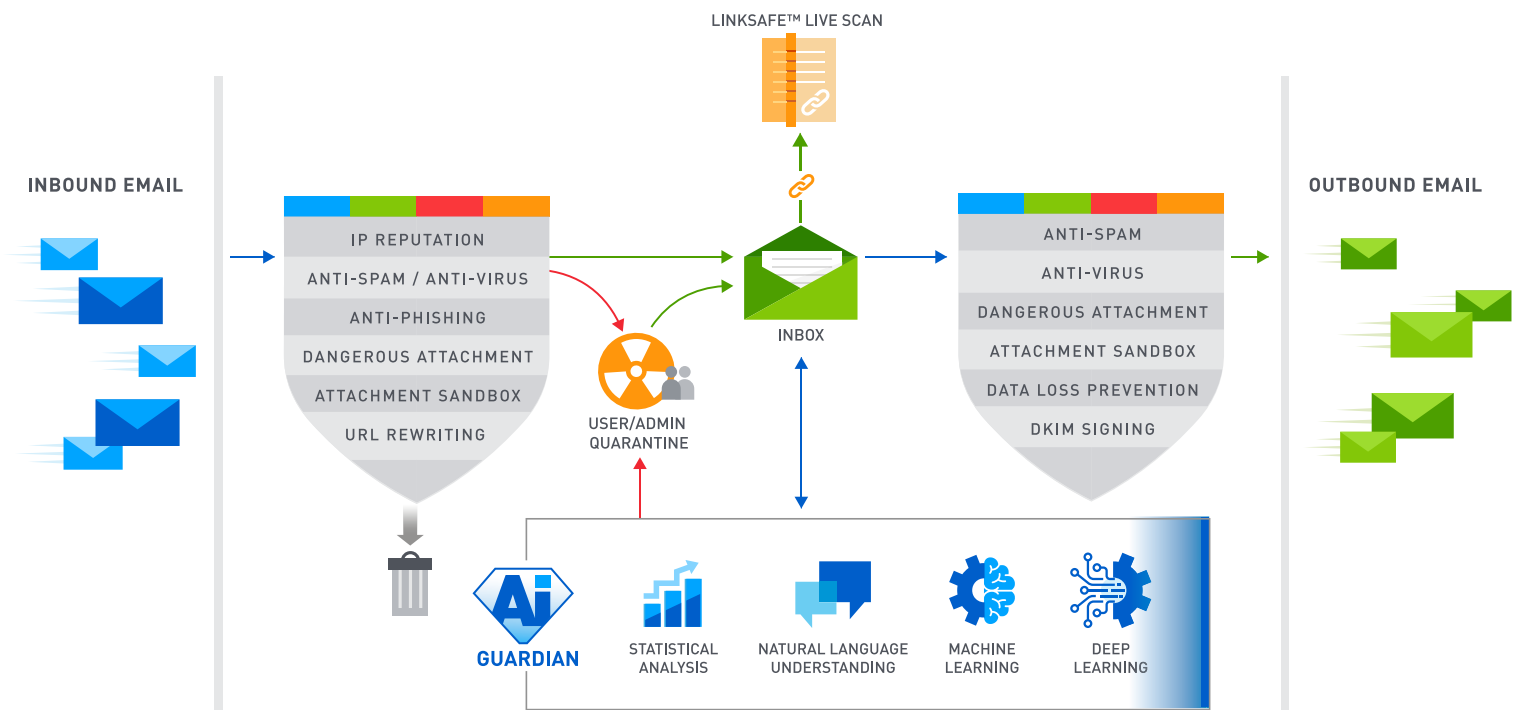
LINKSAFE™ LIVE SCAN

INBOUND EMAIL

IP REPUTATION
ANTI-SPAM / ANTI-VIRUS
ANTI-PHISHING
DANGEROUS ATTACHMENT
ATTACHMENT SANDBOX
URL REWRITING

USER/ADMIN QUARANTINE

INBOX

ANTI-SPAM
ANTI-VIRUS
DANGEROUS ATTACHMENT
ATTACHMENT SANDBOX
DATA LOSS PREVENTION
DKIM SIGNING

OUTBOUND EMAIL

Ai GUARDIAN

STATISTICAL ANALYSIS

NATURAL LANGUAGE UNDERSTANDING

MACHINE LEARNING

DEEP LEARNING